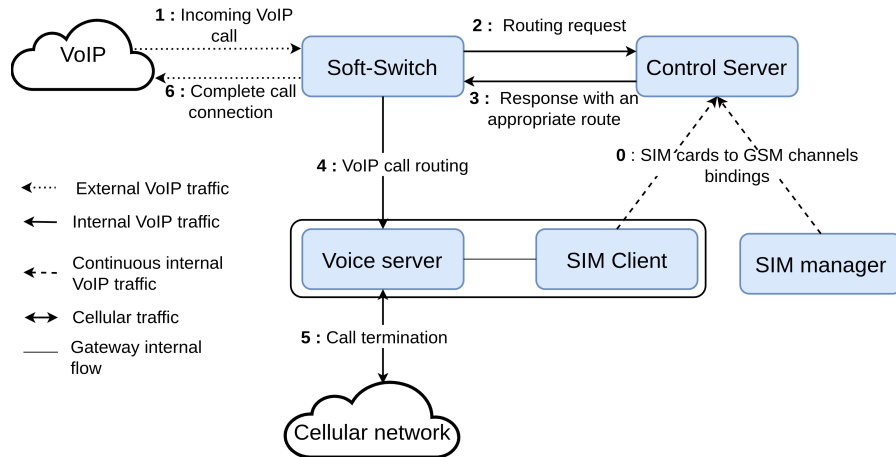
1 : Incoming VoIP call

VoIP

Soft-Switch

2 : Routing request

Control Server

6 : Complete call connection

3 : Response with an appropriate route

4 : VoIP call routing

0 : SIM cards to GSM channels bindings

External VoIP traffic

Internal VoIP traffic

Continuous internal VoIP traffic

Cellular traffic

Gateway internal flow

Voice server

SIM Client

SIM manager

5 : Call termination

Cellular network